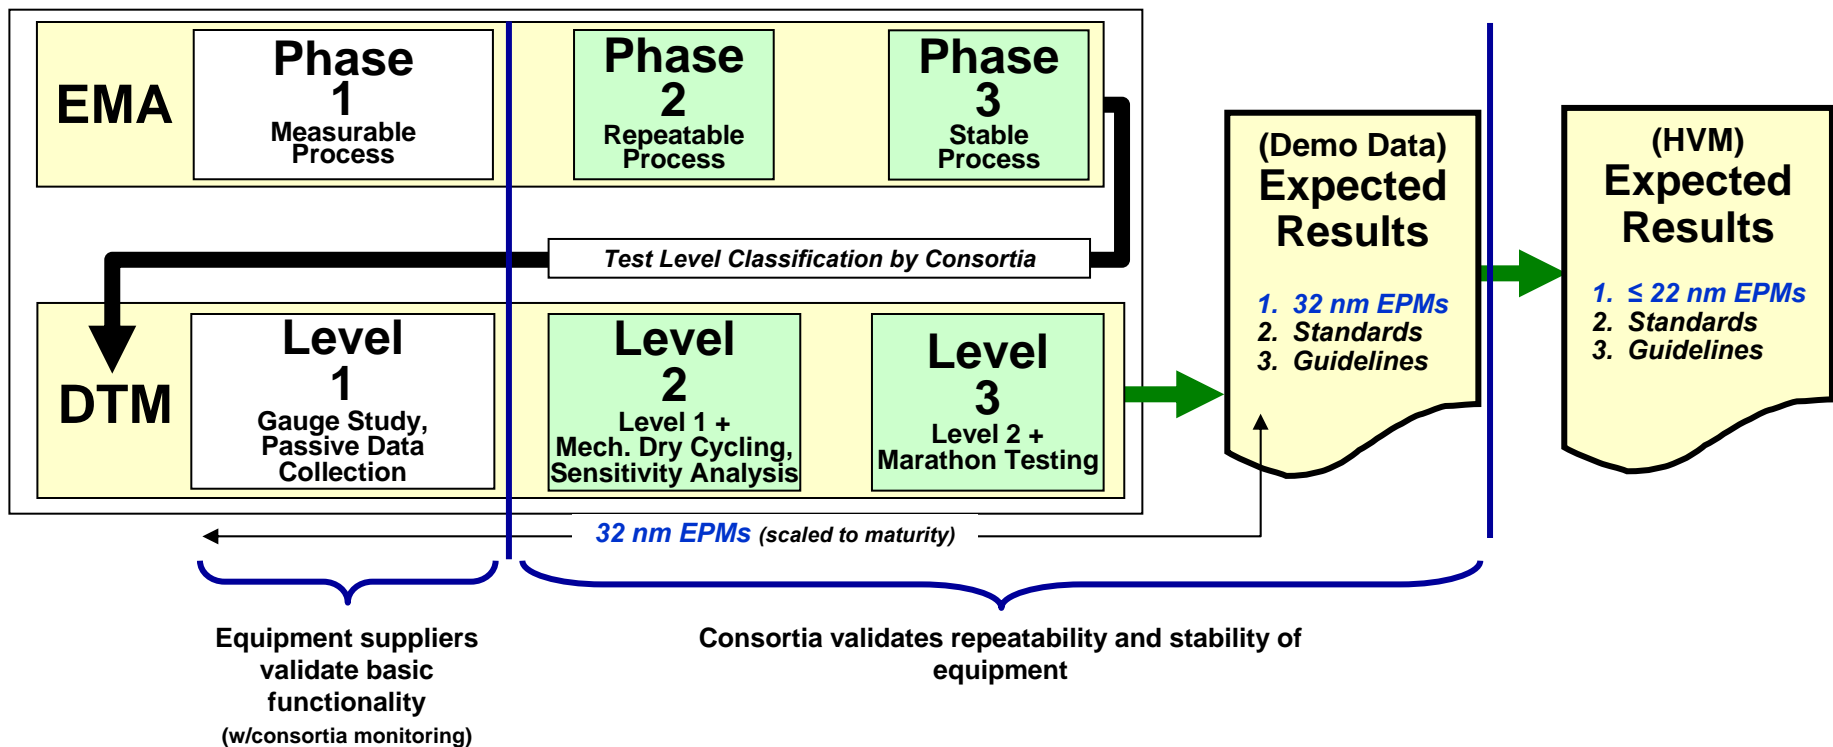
EMA

Phase 1
Measurable Process

Phase 2
Repeatable Process

Phase 3
Stable Process

Test Level Classification by Consortia

DTM

Level 1
Gauge Study, Passive Data Collection

Level 2
Level 1 + Mech. Dry Cycling, Sensitivity Analysis

Level 3
Level 2 + Marathon Testing

(Demo Data)
Expected Results

1. 32 nm EPMs
2. Standards
3. Guidelines

(HVM)
Expected Results

1. ≤ 22 nm EPMs
2. Standards
3. Guidelines

32 nm EPMs (scaled to maturity)

Equipment suppliers validate basic functionality
(w/consortia monitoring)

Consortia validates repeatability and stability of equipment